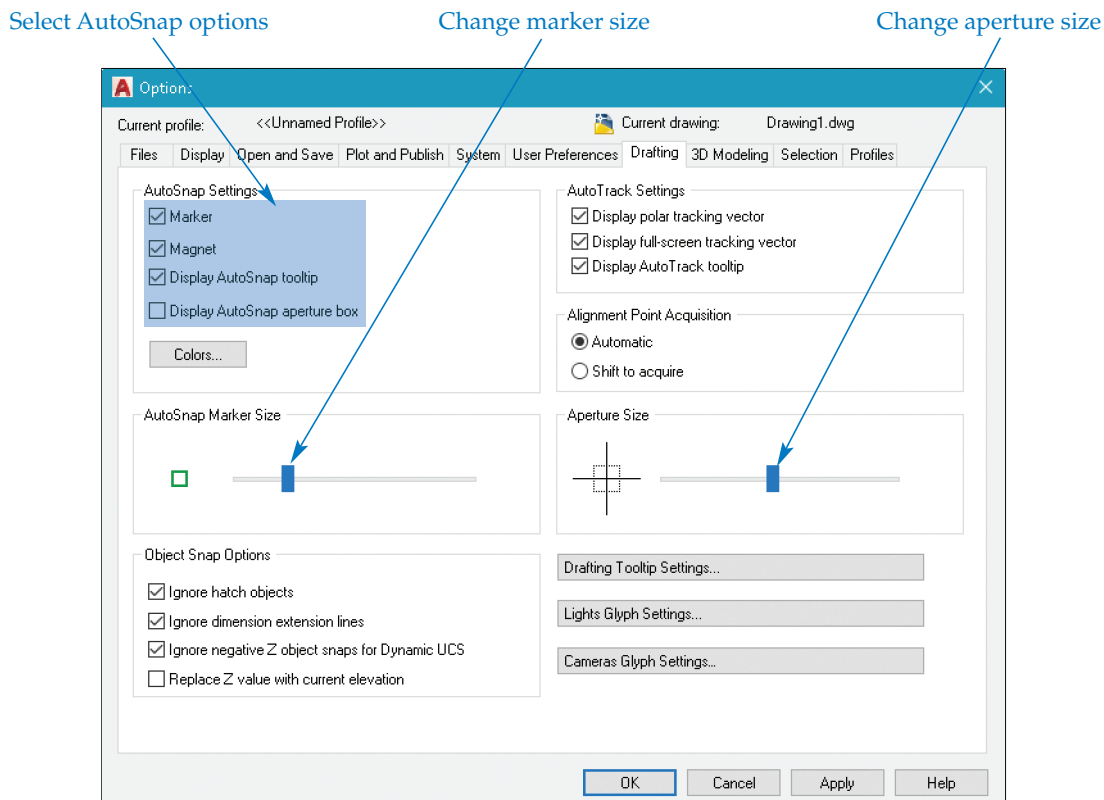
Select AutoSnap options

Change marker size

Change aperture size

Options

Current profile: <<Unnamed Profile>>

Current drawing: Drawing1.dwg

Files | Display | Open and Save | Plot and Publish | System | User Preferences | Drafting | 3D Modeling | Selection | Profiles

AutoSnap Settings

☑ Marker

☑ Magnet

☑ Display AutoSnap tooltip

☐ Display AutoSnap aperture box

Colors...

AutoSnap Marker Size

Object Snap Options

☑ Ignore hatch objects

☑ Ignore dimension extension lines

☑ Ignore negative Z object snaps for Dynamic UCS

☐ Replace Z value with current elevation

AutoTrack Settings

☑ Display polar tracking vector

☑ Display full-screen tracking vector

☑ Display AutoTrack tooltip

Alignment Point Acquisition

◉ Automatic

○ Shift to acquire

Aperture Size

Drafting Tooltip Settings...

Lights Glyph Settings...

Cameras Glyph Settings...

OK | Cancel | Apply | Help